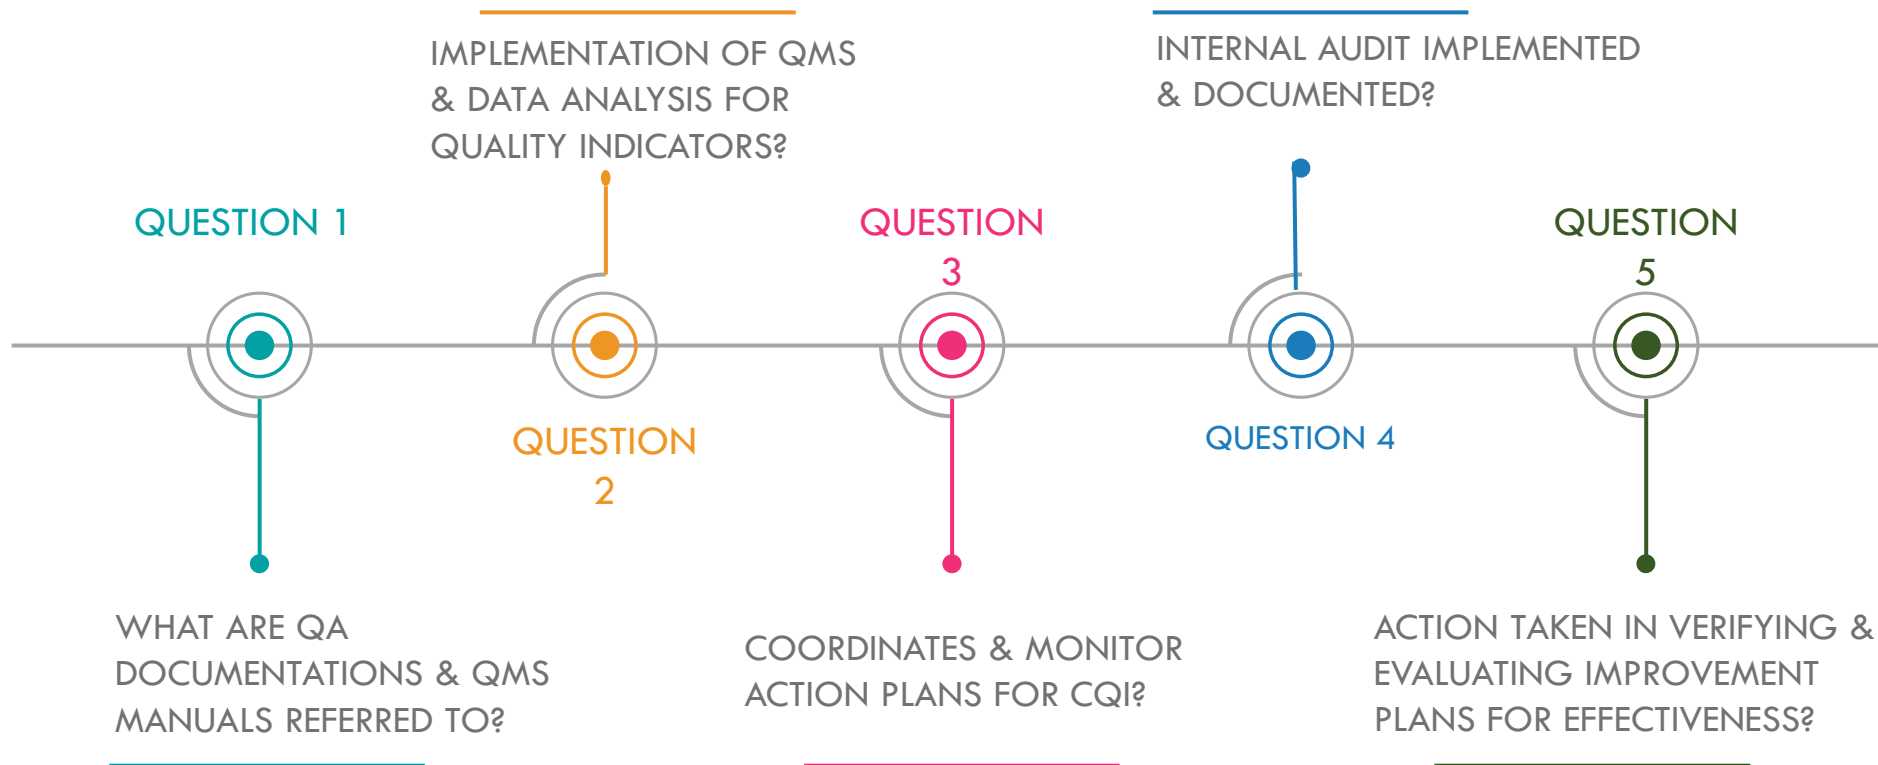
IMPLEMENTATION OF QMS & DATA ANALYSIS FOR QUALITY INDICATORS?

INTERNAL AUDIT IMPLEMENTED & DOCUMENTED?

QUESTION 1

QUESTION 3

QUESTION 5

QUESTION 2

QUESTION 4

WHAT ARE QA DOCUMENTATIONS & QMS MANUALS REFERRED TO?

COORDINATES & MONITOR ACTION PLANS FOR CQI?

ACTION TAKEN IN VERIFYING & EVALUATING IMPROVEMENT PLANS FOR EFFECTIVENESS?